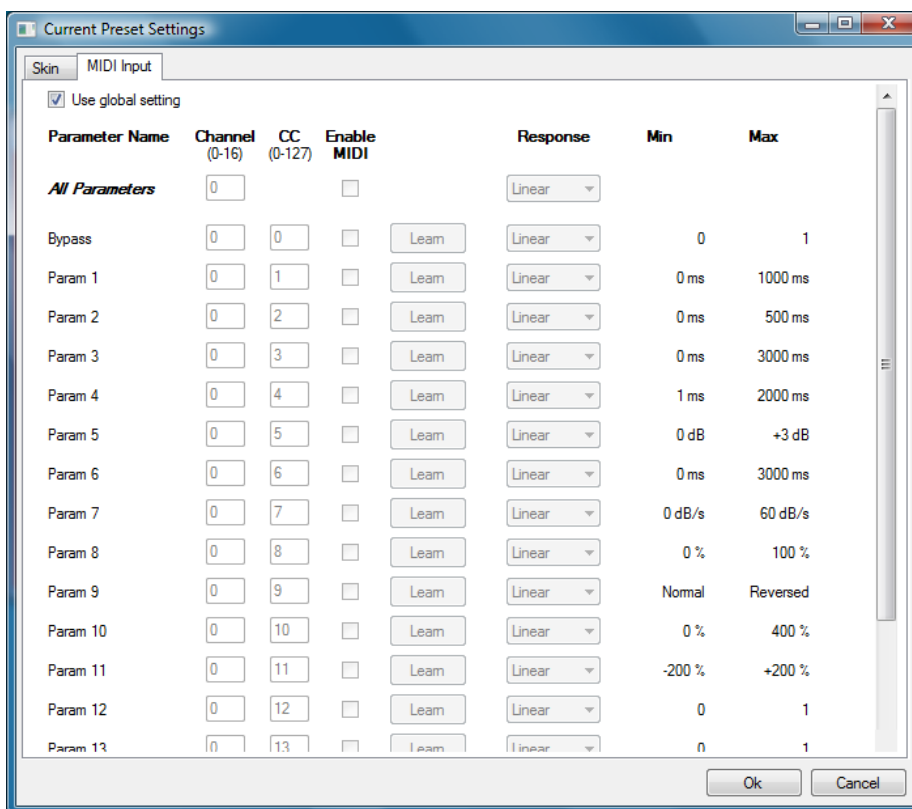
Current Preset Settings

Skin | MIDI Input

Use global setting

| Parameter Name | Channel (0-16) | CC (0-127) | Enable MIDI | | Response | Min | Max |
|---|---|---|---|---|---|---|---|
| All Parameters | 0 | | | | Linear | | |
| Bypass | 0 | 0 | | Learn | Linear | 0 | 1 |
| Param 1 | 0 | 1 | | Learn | Linear | 0 ms | 1000 ms |
| Param 2 | 0 | 2 | | Learn | Linear | 0 ms | 500 ms |
| Param 3 | 0 | 3 | | Learn | Linear | 0 ms | 3000 ms |
| Param 4 | 0 | 4 | | Learn | Linear | 1 ms | 2000 ms |
| Param 5 | 0 | 5 | | Learn | Linear | 0 dB | +3 dB |
| Param 6 | 0 | 6 | | Learn | Linear | 0 ms | 3000 ms |
| Param 7 | 0 | 7 | | Learn | Linear | 0 dB/s | 60 dB/s |
| Param 8 | 0 | 8 | | Learn | Linear | 0 % | 100 % |
| Param 9 | 0 | 9 | | Learn | Linear | Normal | Reversed |
| Param 10 | 0 | 10 | | Learn | Linear | 0 % | 400 % |
| Param 11 | 0 | 11 | | Learn | Linear | -200 % | +200 % |
| Param 12 | 0 | 12 | | Learn | Linear | 0 | 1 |
| Param 13 | 0 | 13 | | Learn | Linear | 0 | 1 |

Ok Cancel